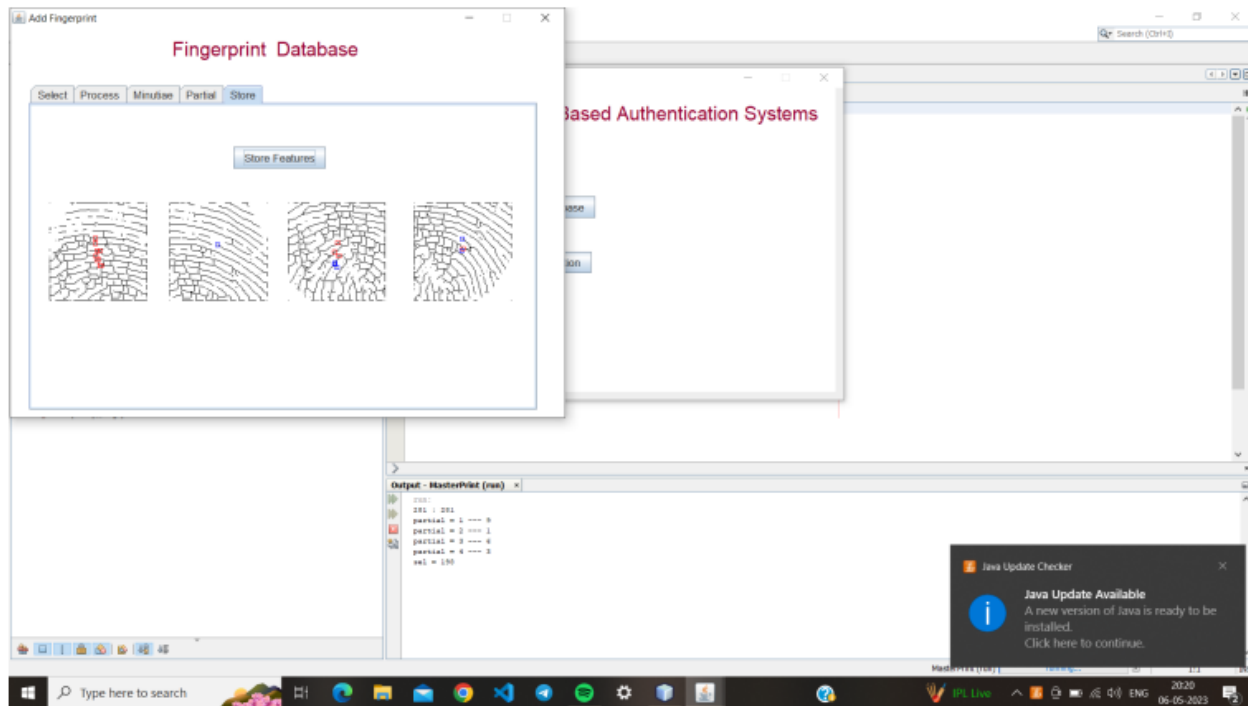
Add Fingerprint

Fingerprint Database

Select Process Minutiae Partial Store

Store Features

Search (Ctrl+I)

Based Authentication Systems

base

tion

Output - MasterPrint (run)

run:
261 : 261
partial = 1 --- 5
partial = 2 --- 1
partial = 3 --- 4
partial = 4 --- 3
sel = 150

Java Update Checker

Java Update Available
A new version of Java is ready to be installed.
Click here to continue.

MasterPrint (run) running...

1:1

Type here to search

IPL Live

ENG

20:20
06-05-2023